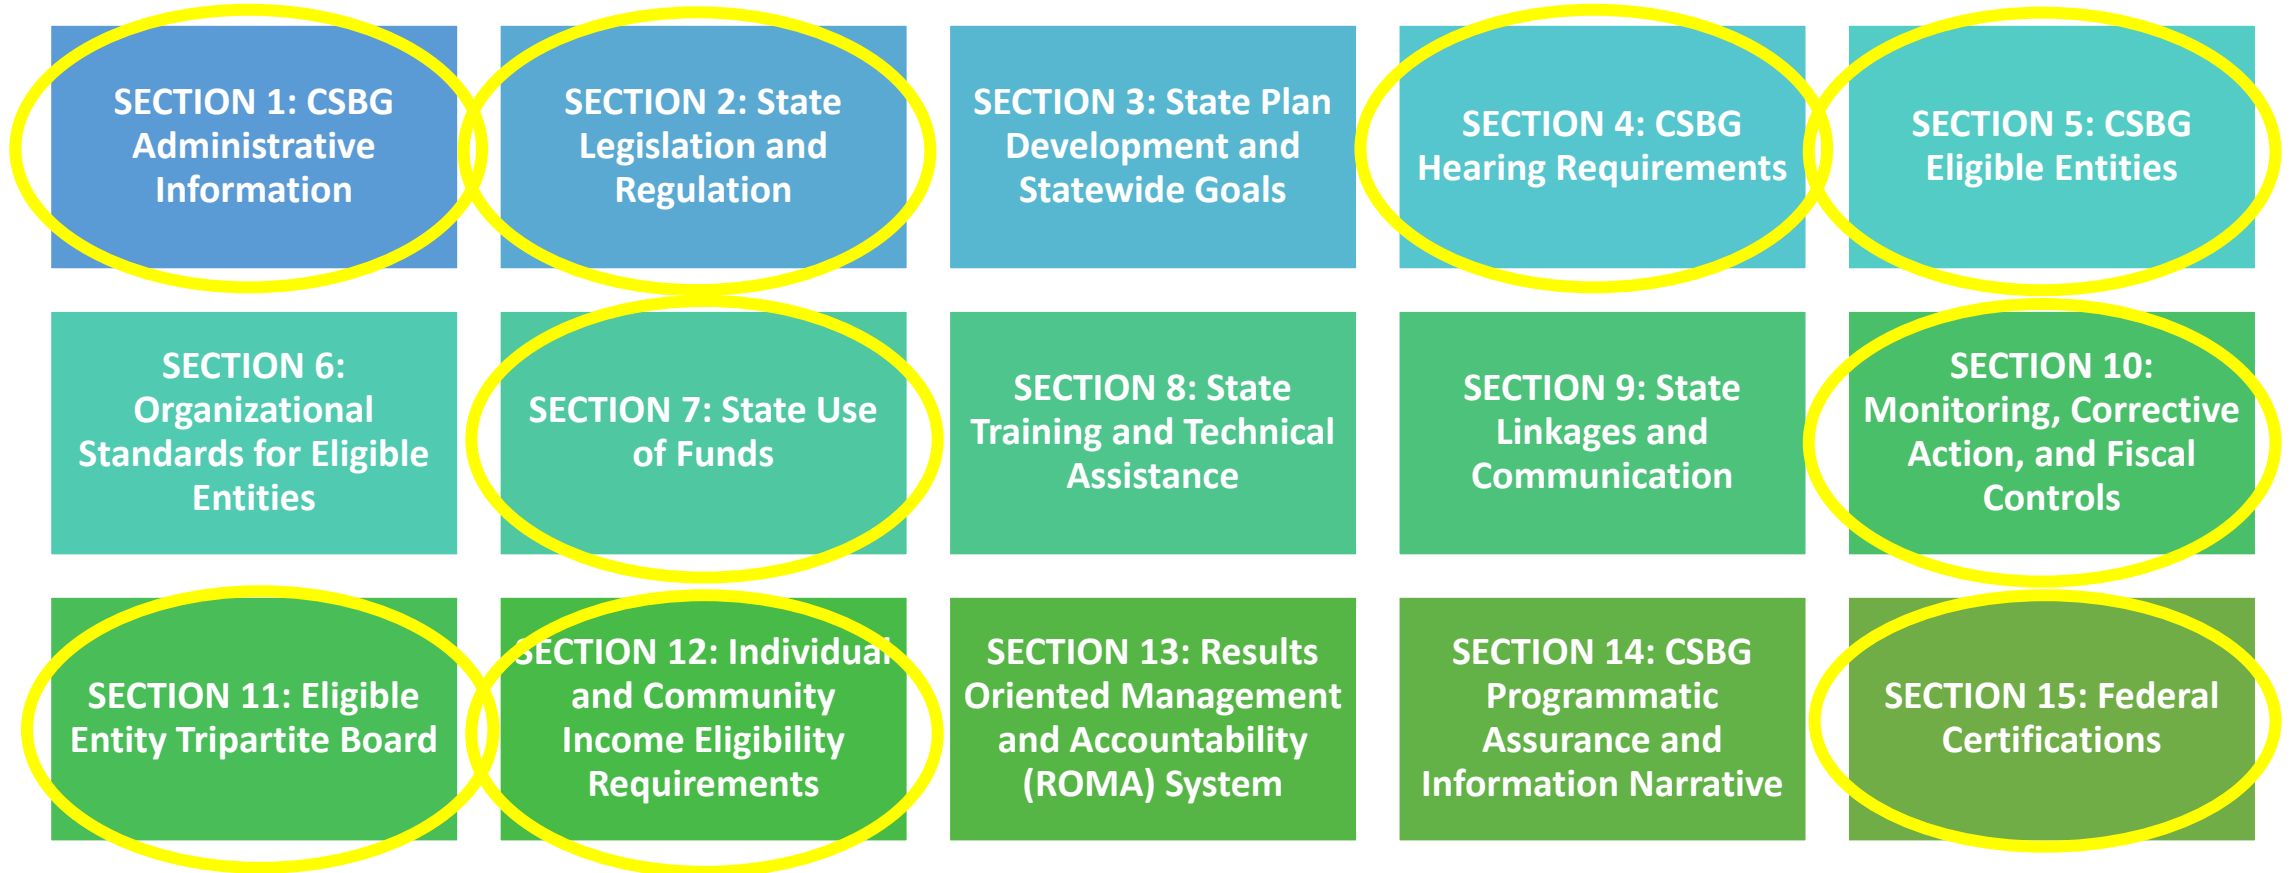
SECTION 1: CSBG Administrative Information

SECTION 2: State Legislation and Regulation

SECTION 3: State Plan Development and Statewide Goals

SECTION 4: CSBG Hearing Requirements

SECTION 5: CSBG Eligible Entities

SECTION 6: Organizational Standards for Eligible Entities

SECTION 7: State Use of Funds

SECTION 8: State Training and Technical Assistance

SECTION 9: State Linkages and Communication

SECTION 10: Monitoring, Corrective Action, and Fiscal Controls

SECTION 11: Eligible Entity Tripartite Board

SECTION 12: Individual and Community Income Eligibility Requirements

SECTION 13: Results Oriented Management and Accountability (ROMA) System

SECTION 14: CSBG Programmatic Assurance and Information Narrative

SECTION 15: Federal Certifications